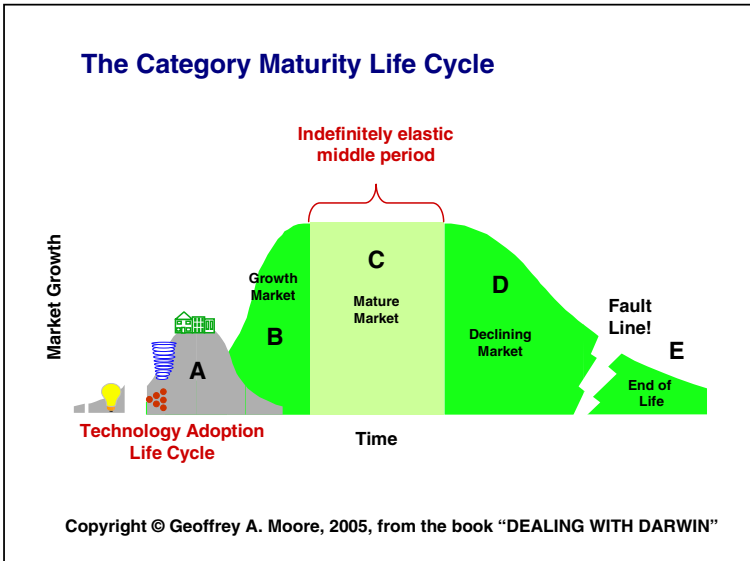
The Category Maturity Life Cycle

Indefinitely elastic middle period

Market Growth

Growth Market

B

C

Mature Market

D

Declining Market

Fault Line!

E

End of Life

A

Technology Adoption Life Cycle

Time

Copyright © Geoffrey A. Moore, 2005, from the book "DEALING WITH DARWIN"